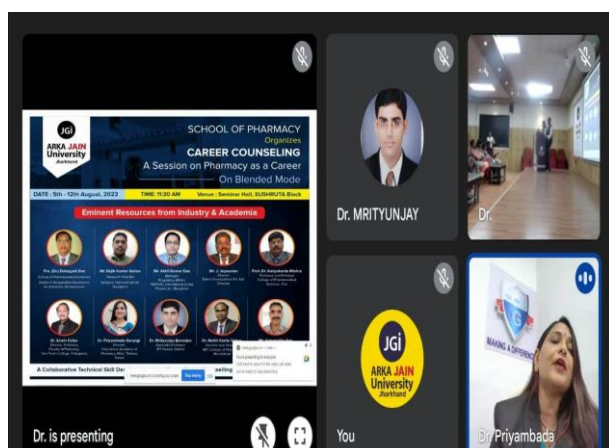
JGi
ARKA JAIN University Jharkhand

SCHOOL OF PHARMACY
Organizes
CAREER COUNSELING
A Session on Pharmacy as a Career
On Blended Mode

DATE : 5th - 12th August, 2023
TIME: 11:30 AM
Venue : Seminar Hall, SUSHRUTA Block

Eminent Resources from Industry & Academia

Prof. (Dr.) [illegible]
Mr. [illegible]
Mr. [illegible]
Mr. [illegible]
Prof. Dr. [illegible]

Dr. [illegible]
Dr. Priyambada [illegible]
Dr. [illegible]
Dr. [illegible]
Dr. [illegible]

A Collaborative Technical Skill De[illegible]

Dr. is presenting

Dr. MRITYUNJAY

Dr.

JGi
ARKA JAIN University Jharkhand

You

MAKING A DIFFERENCE

Dr. Priyambada